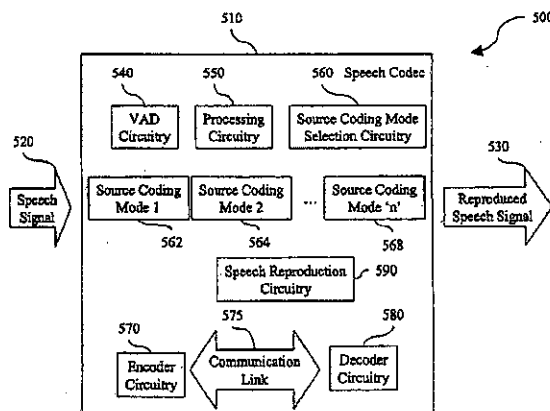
510

500

540

550

560 Speech Codec

VAD Circuitry

Processing Circuitry

Source Coding Mode Selection Circuitry

520

530

Speech Signal

Source Coding Mode 1

Source Coding Mode 2

...

Source Coding Mode 'n'

Reproduced Speech Signal

562

564

568

Speech Reproduction Circuitry

590

570

575

580

Encoder Circuitry

Communication Link

Decoder Circuitry